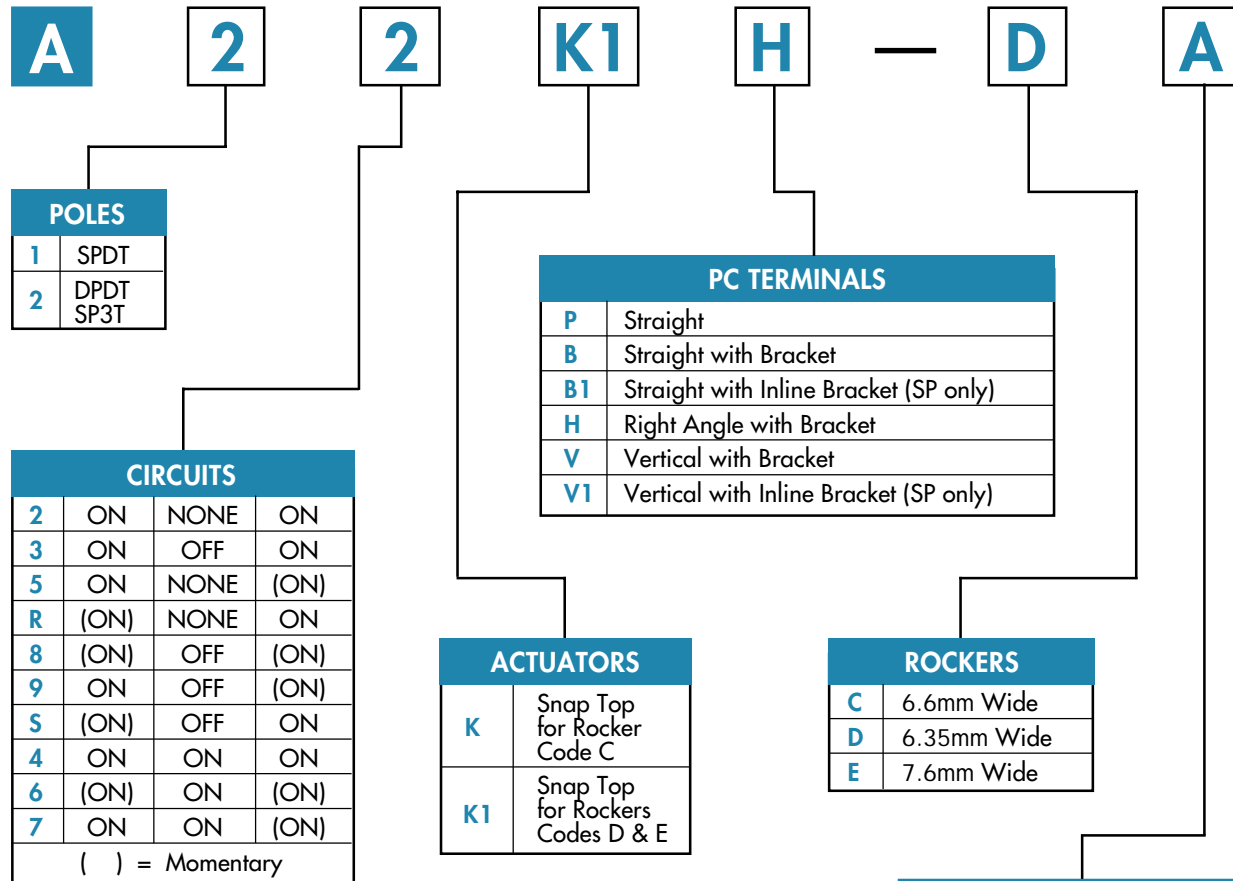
A 2 2 K1 H — D A

| POLES | |
|---|---|
| 1 | SPDT |
| 2 | DPDT SP3T |

| PC TERMINALS | |
|---|---|
| P | Straight |
| B | Straight with Bracket |
| B1 | Straight with Inline Bracket (SP only) |
| H | Right Angle with Bracket |
| V | Vertical with Bracket |
| V1 | Vertical with Inline Bracket (SP only) |

| CIRCUITS | | | |
|---|---|---|---|
| 2 | ON | NONE | ON |
| 3 | ON | OFF | ON |
| 5 | ON | NONE | (ON) |
| R | (ON) | NONE | ON |
| 8 | (ON) | OFF | (ON) |
| 9 | ON | OFF | (ON) |
| S | (ON) | OFF | ON |
| 4 | ON | ON | ON |
| 6 | (ON) | ON | (ON) |
| 7 | ON | ON | (ON) |
| ( ) = Momentary | | | |

| ACTUATORS | |
|---|---|
| K | Snap Top for Rocker Code C |
| K1 | Snap Top for Rockers Codes D & E |

| ROCKERS | |
|---|---|
| C | 6.6mm Wide |
| D | 6.35mm Wide |
| E | 7.6mm Wide |